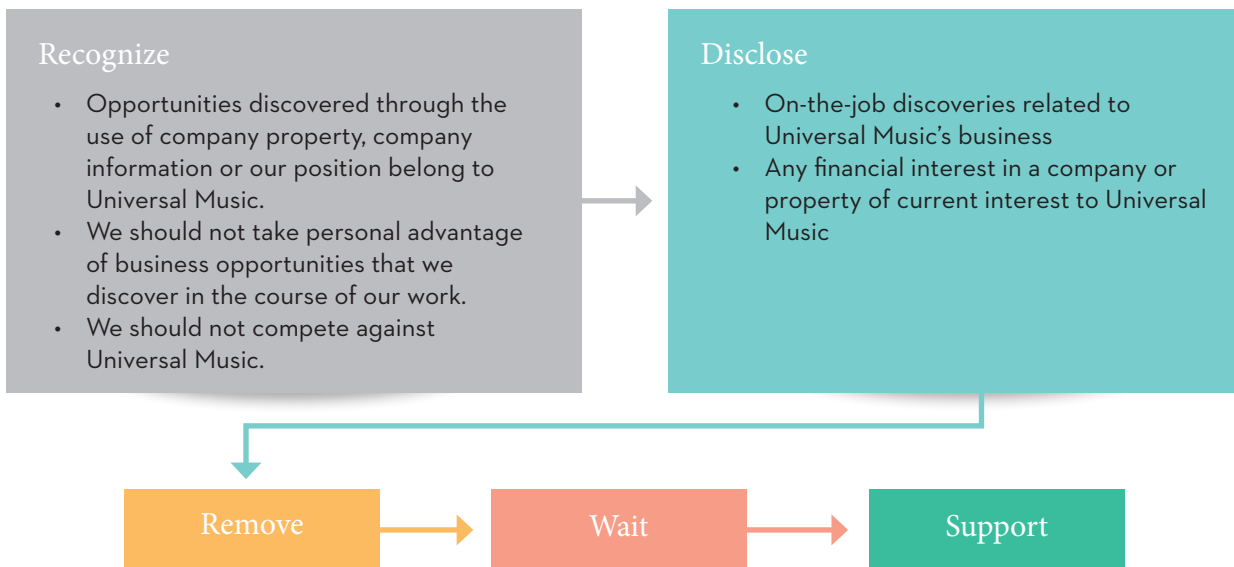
Recognize

• Opportunities discovered through the use of company property, company information or our position belong to Universal Music.
• We should not take personal advantage of business opportunities that we discover in the course of our work.
• We should not compete against Universal Music.

Disclose

• On-the-job discoveries related to Universal Music's business
• Any financial interest in a company or property of current interest to Universal Music

Remove

Wait

Support